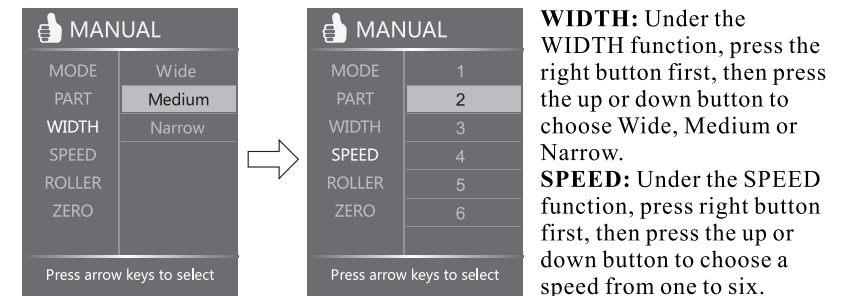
MANUAL

MODE
PART
WIDTH
SPEED
ROLLER
ZERO

Wide
Medium
Narrow

Press arrow keys to select

MANUAL

MODE
PART
WIDTH
SPEED
ROLLER
ZERO

1
2
3
4
5
6

Press arrow keys to select

**WIDTH:** Under the WIDTH function, press the right button first, then press the up or down button to choose Wide, Medium or Narrow.
**SPEED:** Under the SPEED function, press right button first, then press the up or down button to choose a speed from one to six.